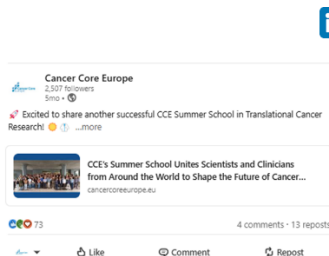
Cancer Core Europe
2,507 followers
5mo •

💉 Excited to share another successful CCE Summer School in Translational Cancer Research! ...more

CCE's Summer School Unites Scientists and Clinicians from Around the World to Shape the Future of Cancer...
cancercoreeurope.eu

73

4 comments • 13 reposts

Like
Comment
Repost